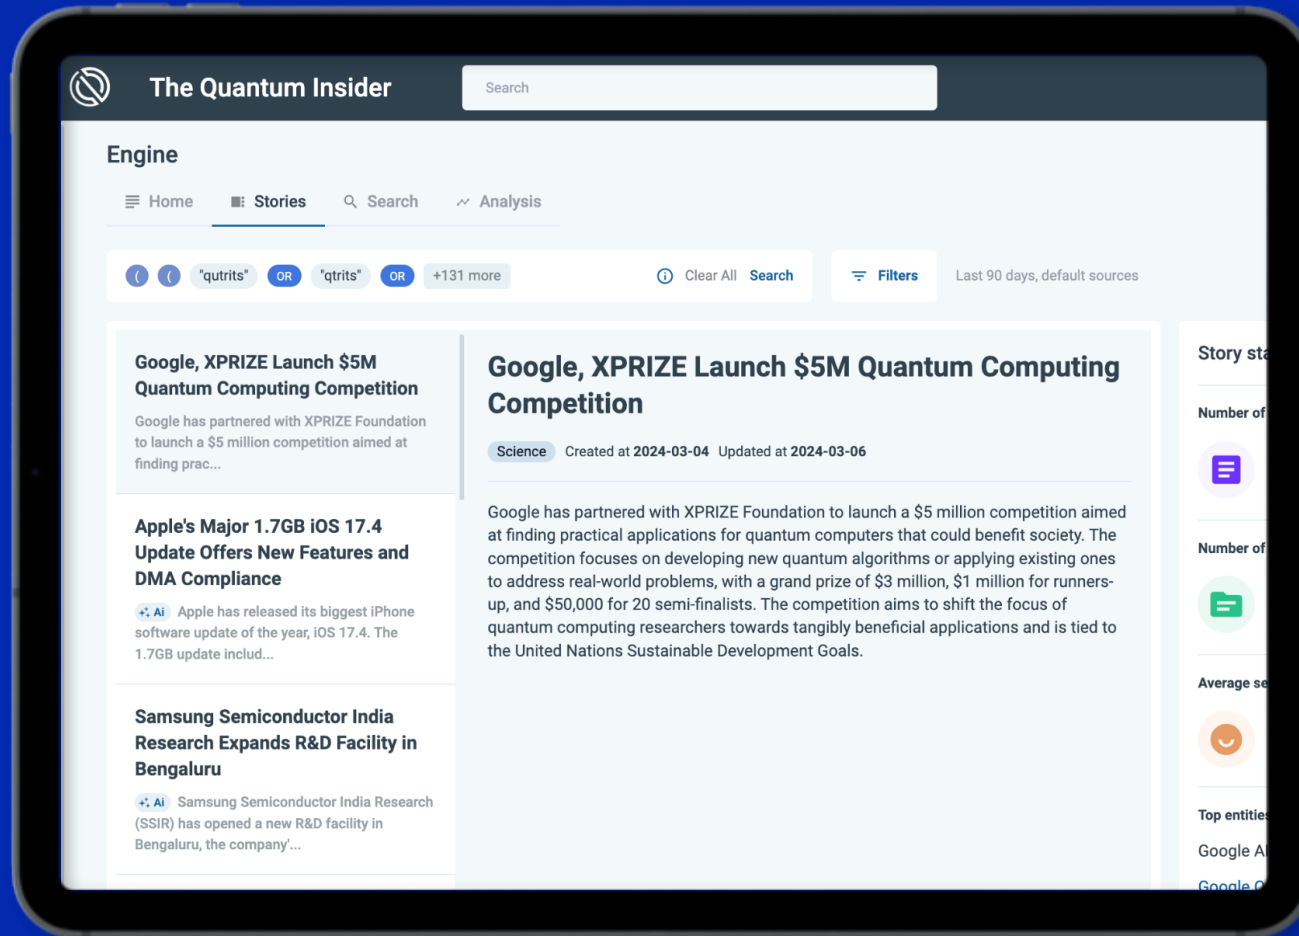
The Quantum Insider

Search

Engine

Home Stories Search Analysis

( ( "qutrits" OR "qtrits" OR +131 more

Clear All Search

Filters

Last 90 days, default sources

Google, XPRIZE Launch $5M Quantum Computing Competition

Google has partnered with XPRIZE Foundation to launch a $5 million competition aimed at finding prac...

Apple's Major 1.7GB iOS 17.4 Update Offers New Features and DMA Compliance

Ai Apple has released its biggest iPhone software update of the year, iOS 17.4. The 1.7GB update includ...

Samsung Semiconductor India Research Expands R&D Facility in Bengaluru

Ai Samsung Semiconductor India Research (SSIR) has opened a new R&D facility in Bengaluru, the company'...

Google, XPRIZE Launch $5M Quantum Computing Competition

Science Created at 2024-03-04 Updated at 2024-03-06

Google has partnered with XPRIZE Foundation to launch a $5 million competition aimed at finding practical applications for quantum computers that could benefit society. The competition focuses on developing new quantum algorithms or applying existing ones to address real-world problems, with a grand prize of $3 million, $1 million for runners-up, and $50,000 for 20 semi-finalists. The competition aims to shift the focus of quantum computing researchers towards tangibly beneficial applications and is tied to the United Nations Sustainable Development Goals.

Story sta

Number of

Number of

Average se

Top entitie

Google A

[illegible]